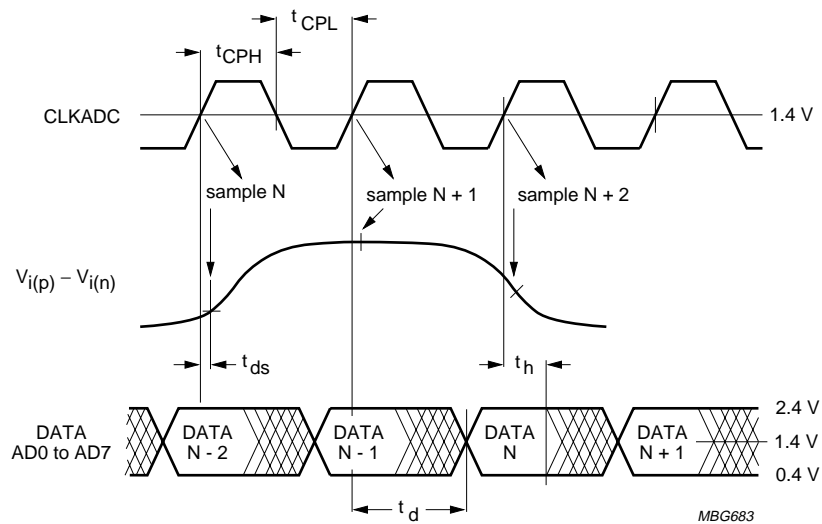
$t_{CPL}$

$t_{CPH}$

CLKADC

1.4 V

sample N

sample N + 1

sample N + 2

$V_{i(p)} - V_{i(n)}$

$t_{ds}$

$t_h$

DATA AD0 to AD7

DATA N - 2

DATA N - 1

DATA N

DATA N + 1

2.4 V

1.4 V

0.4 V

$t_d$

MBG683